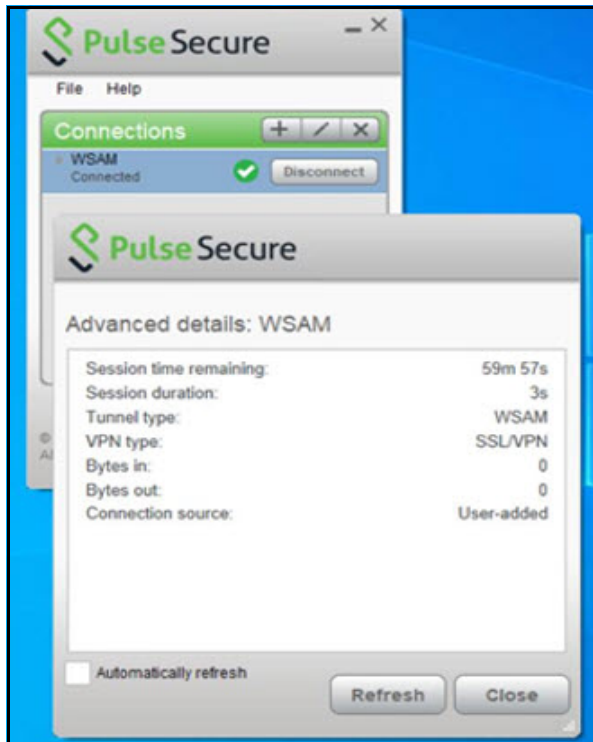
Pulse Secure

File Help

Connections + / ×

WSAM
Connected
Disconnect

Pulse Secure

Advanced details: WSAM

| | |
|---|---|
| Session time remaining: | 59m 57s |
| Session duration: | 3s |
| Tunnel type: | WSAM |
| VPN type: | SSL/VPN |
| Bytes in: | 0 |
| Bytes out: | 0 |
| Connection source: | User-added |

Automatically refresh

Refresh Close